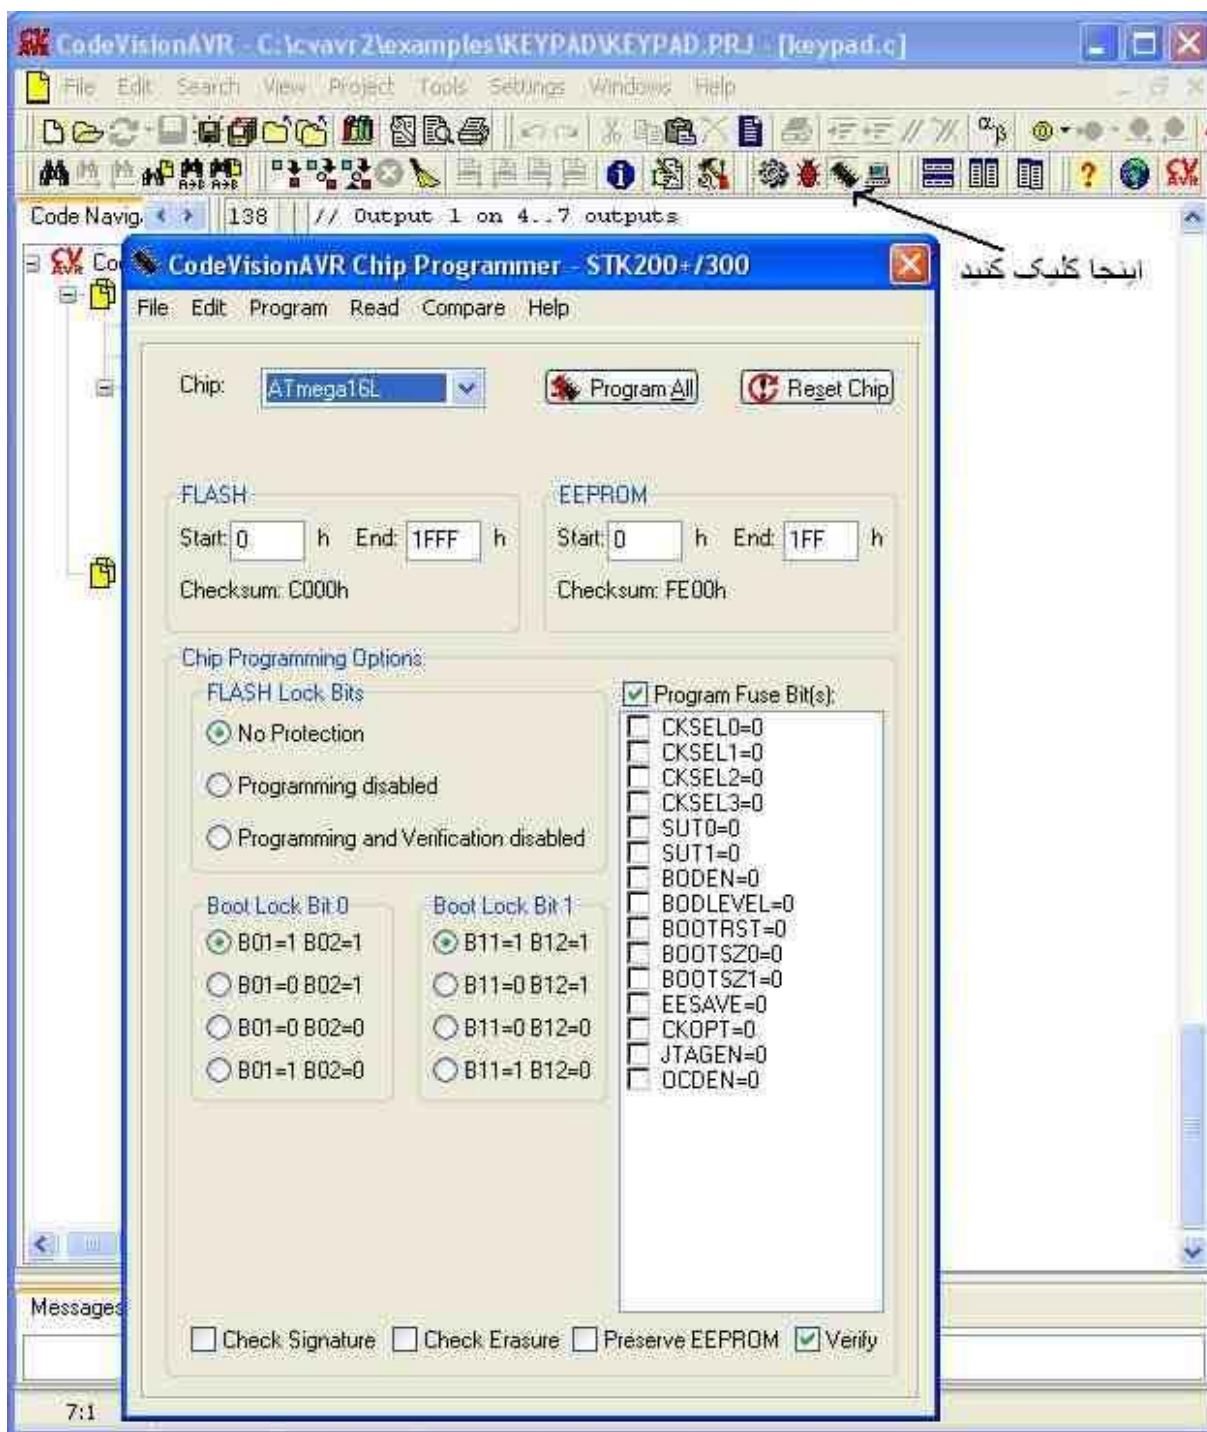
CodeVisionAVR - C:\cvavr2\examples\KEYPAD\KEYPAD.PRJ - [keypad.c]

File Edit Search View Project Tools Settings Windows Help

Code Navig. 138 // Output 1 on 4..7 outputs

اینجا کلیک کنید

Co

CodeVisionAVR Chip Programmer - STK200+/300

File Edit Program Read Compare Help

Chip: ATmega16L

Program All

Reset Chip

FLASH
Start: 0 h End: 1FFF h
Checksum: C000h

EEPROM
Start: 0 h End: 1FF h
Checksum: FE00h

Chip Programming Options

FLASH Lock Bits
No Protection
Programming disabled
Programming and Verification disabled

Boot Lock Bit 0
B01=1 B02=1
B01=0 B02=1
B01=0 B02=0
B01=1 B02=0

Boot Lock Bit 1
B11=1 B12=1
B11=0 B12=1
B11=0 B12=0
B11=1 B12=0

Program Fuse Bit(s):
CKSEL0=0
CKSEL1=0
CKSEL2=0
CKSEL3=0
SUT0=0
SUT1=0
BODEN=0
BODLEVEL=0
BOOTRST=0
BOOTSZ0=0
BOOTSZ1=0
EESAVE=0
CKOPT=0
JTAGEN=0
OCDEN=0

Check Signature Check Erasure Preserve EEPROM Verify

Messages

7:1